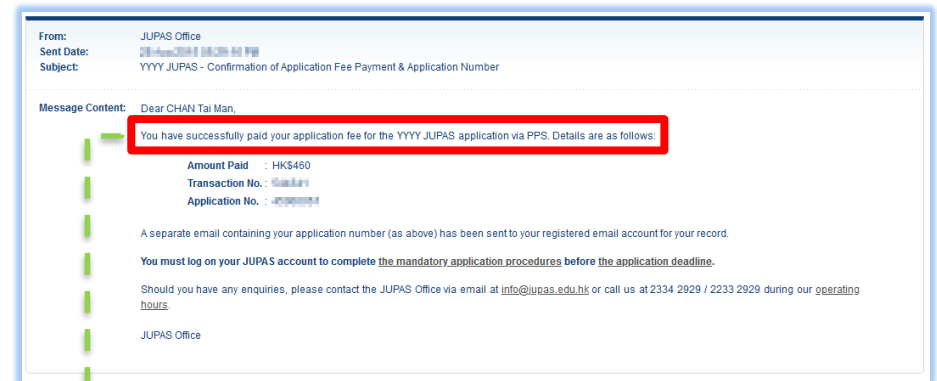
From: JUPAS Office
Sent Date: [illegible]
Subject: YYYY JUPAS - Confirmation of Application Fee Payment & Application Number

Message Content: Dear CHAN Tai Man,

You have successfully paid your application fee for the YYYY JUPAS application via PPS. Details are as follows:

Amount Paid : HK$460
Transaction No. : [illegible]
Application No. : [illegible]

A separate email containing your application number (as above) has been sent to your registered email account for your record.

You must log on your JUPAS account to complete the mandatory application procedures before the application deadline.

Should you have any enquiries, please contact the JUPAS Office via email at info@jupas.edu.hk or call us at 2334 2929 / 2233 2929 during our operating hours.

JUPAS Office